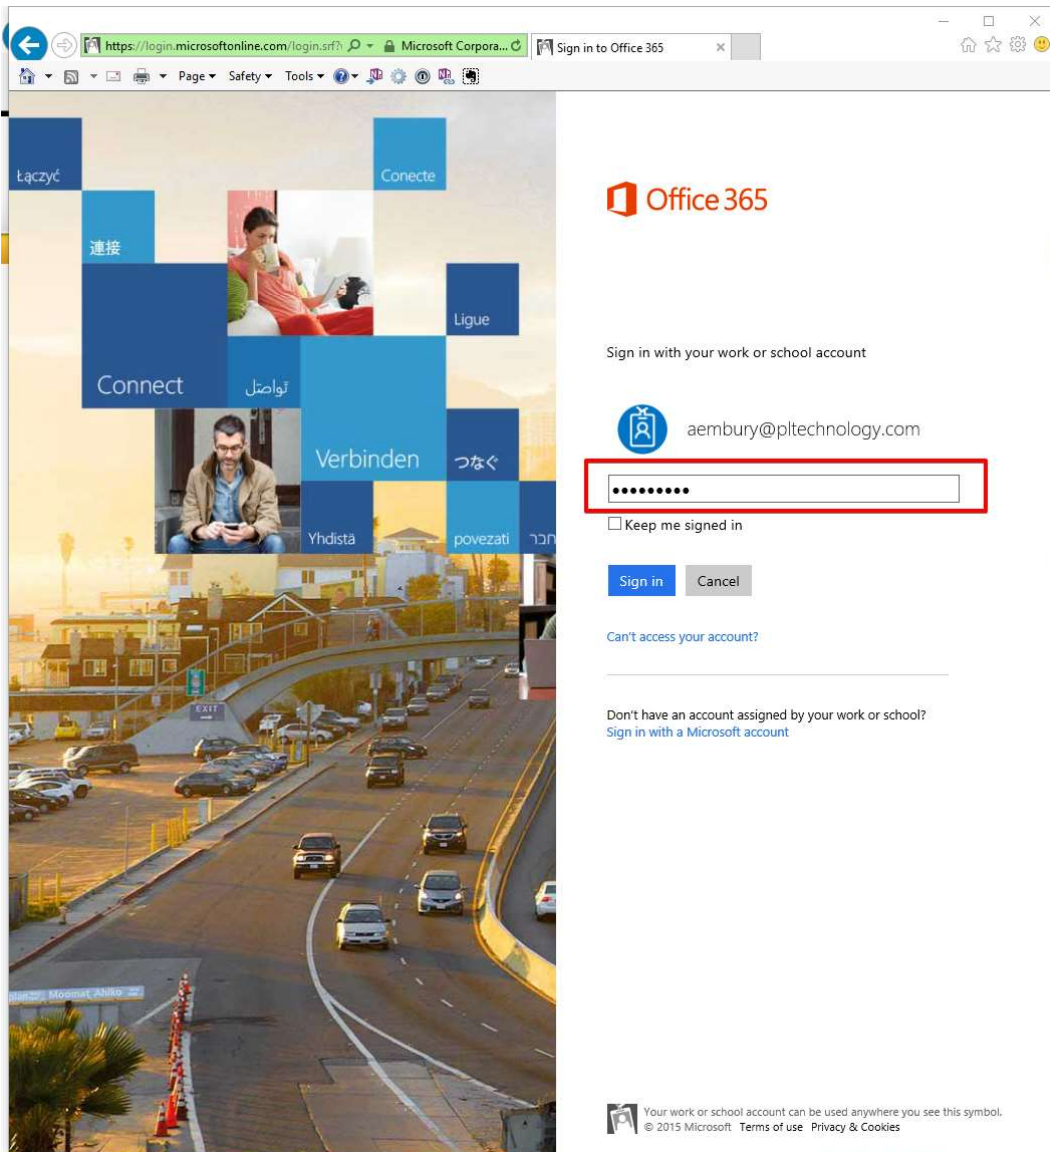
https://login.microsoftonline.com/login.srf? Microsoft Corpora... Sign in to Office 365

Page ▾ Safety ▾ Tools ▾

Łączyć

Conecte

連接

Ligue

Connect

تواصل

Verbinden

つなぐ

Yhdistä

povezati

חבר

EXIT

Moomat Ahiko

Office 365

Sign in with your work or school account

aembury@pltechnology.com

•••••••••

Keep me signed in

Sign in

Cancel

Can't access your account?

Don't have an account assigned by your work or school?
Sign in with a Microsoft account

Your work or school account can be used anywhere you see this symbol.
© 2015 Microsoft Terms of use Privacy & Cookies